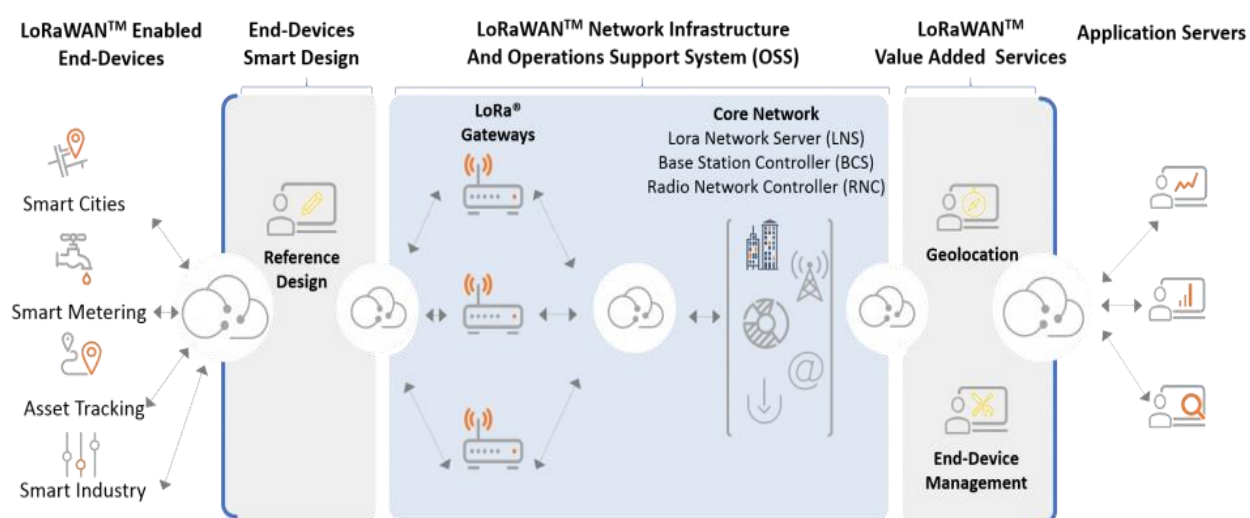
LoRaWAN$^{TM}$ Enabled End-Devices

End-Devices Smart Design

LoRaWAN$^{TM}$ Network Infrastructure And Operations Support System (OSS)

LoRaWAN$^{TM}$ Value Added Services

Application Servers

Smart Cities

Smart Metering

Asset Tracking

Smart Industry

Reference Design

LoRa® Gateways

Core Network
Lora Network Server (LNS)
Base Station Controller (BCS)
Radio Network Controller (RNC)

Geolocation

End-Device Management